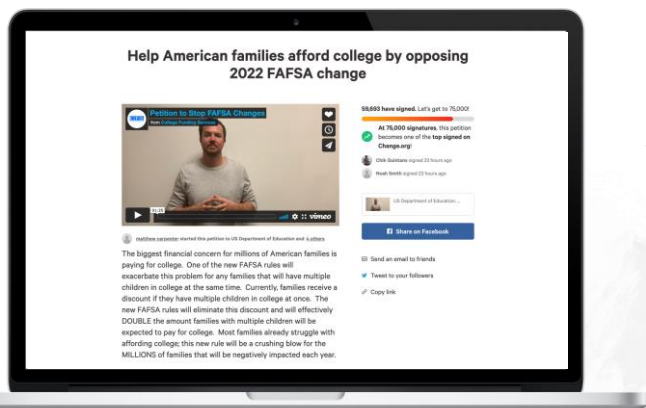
Help American families afford college by opposing 2022 FAFSA change

Petition to Stop FAFSA Changes
from College Funding Services

vimeo

matthew carpenter started this petition to US Department of Education and 4 others

The biggest financial concern for millions of American families is paying for college. One of the new FAFSA rules will exacerbate this problem for any families that will have multiple children in college at the same time. Currently, families receive a discount if they have multiple children in college at once. The new FAFSA rules will eliminate this discount and will effectively DOUBLE the amount families with multiple children will be expected to pay for college. Most families already struggle with affording college; this new rule will be a crushing blow for the MILLIONS of families that will be negatively impacted each year.

59,693 have signed. Let's get to 75,000!

At 75,000 signatures, this petition becomes one of the top signed on Change.org!

Click Quintana signed 23 hours ago

Noah Smith signed 23 hours ago

US Department of Education ...

Share on Facebook

Send an email to friends

Tweet to your followers

Copy link